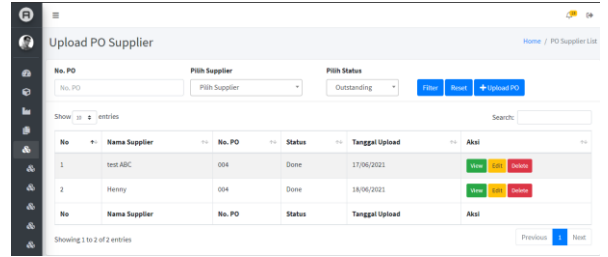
Upload PO Supplier

Home / PO Supplier List

No. PO
No. PO

Pilih Supplier
Pilih Supplier

Pilih Status
Outstanding

Filter Reset + Upload PO

Show 10 entries

Search:

| No | Nama Supplier | No. PO | Status | Tanggal Upload | Aksi |
|---|---|---|---|---|---|
| 1 | test ABC | 004 | Done | 17/06/2021 | View Edit Delete |
| 2 | Henny | 004 | Done | 18/06/2021 | View Edit Delete |
| No | Nama Supplier | No. PO | Status | Tanggal Upload | Aksi |

Showing 1 to 2 of 2 entries

Previous 1 Next